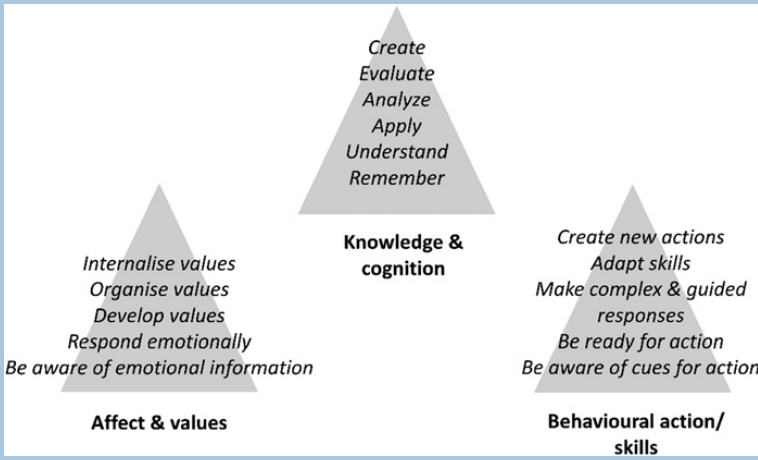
Create
Evaluate
Analyze
Apply
Understand
Remember

Knowledge & cognition

Internalise values
Organise values
Develop values
Respond emotionally
Be aware of emotional information

Affect & values

Create new actions
Adapt skills
Make complex & guided responses
Be ready for action
Be aware of cues for action

Behavioural action/ skills